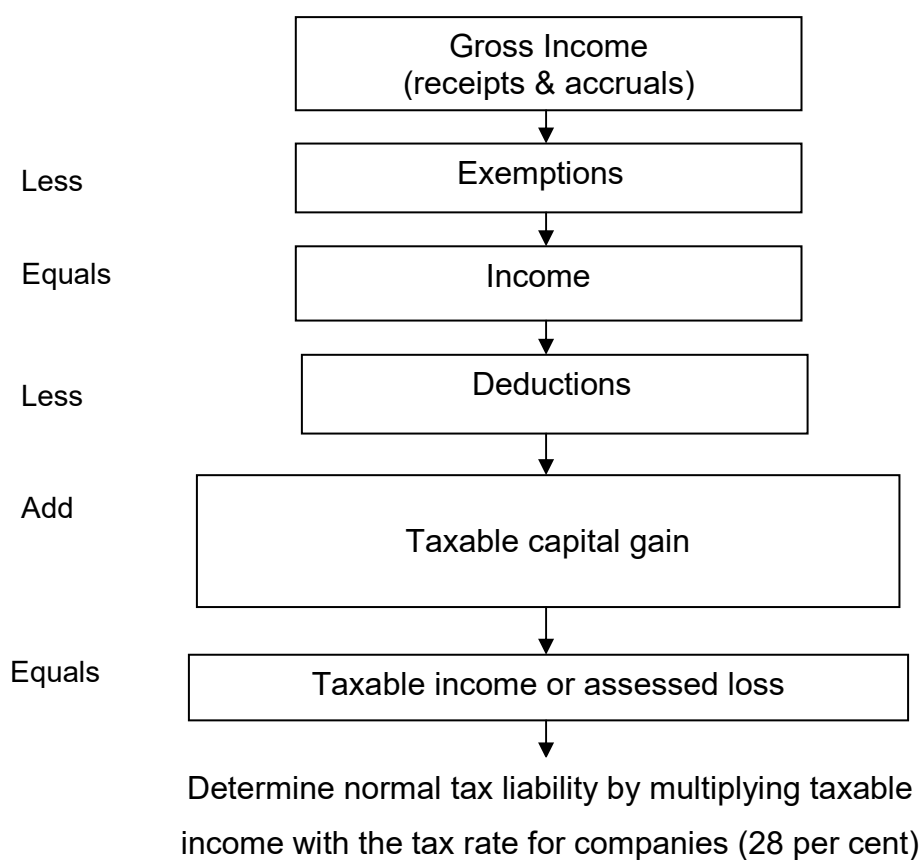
Gross Income (receipts & accruals)

Less

Exemptions

Equals

Income

Less

Deductions

Add

Taxable capital gain

Equals

Taxable income or assessed loss

Determine normal tax liability by multiplying taxable income with the tax rate for companies (28 per cent)